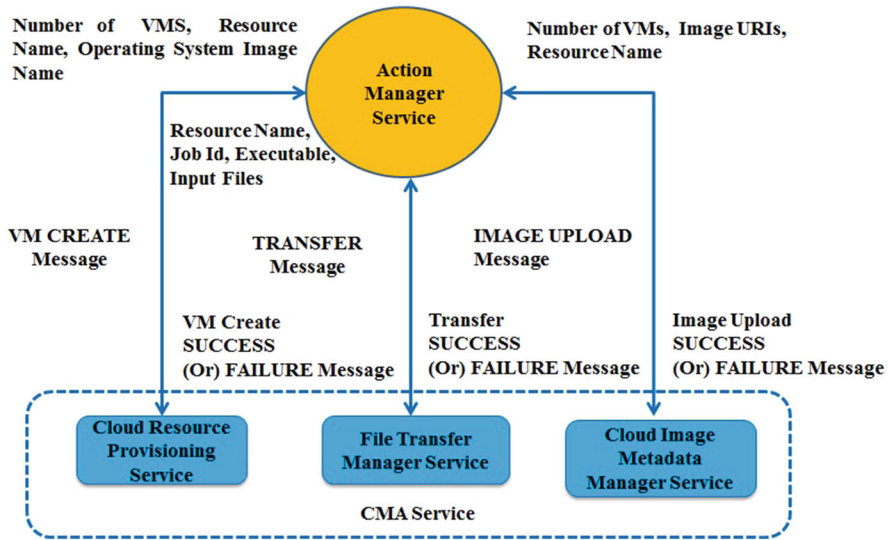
Number of VMS, Resource Name, Operating System Image Name

Action Manager Service

Number of VMs, Image URIs, Resource Name

Resource Name, Job Id, Executable, Input Files

VM CREATE Message

TRANSFER Message

IMAGE UPLOAD Message

VM Create SUCCESS (Or) FAILURE Message

Transfer SUCCESS (Or) FAILURE Message

Image Upload SUCCESS (Or) FAILURE Message

Cloud Resource Provisioning Service

File Transfer Manager Service

Cloud Image Metadata Manager Service

CMA Service